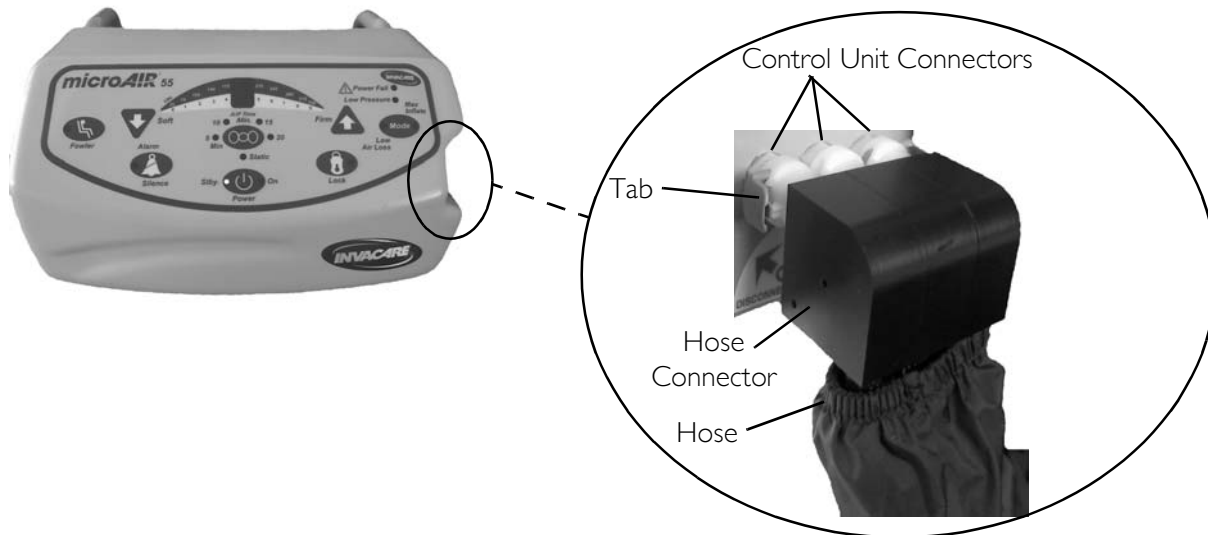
microAIR 55

INVACARE

Power Fail
Low Pressure
Max Inflate

Powder

Soft

A/P time
Min.
10
15
5
20
Min
Static

Firm

Mode

Low Air Loss

Alarm
Silence

Stby
On
Power

Lock

INVACARE

Control Unit Connectors

Tab

DISCONN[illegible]

Hose Connector

Hose